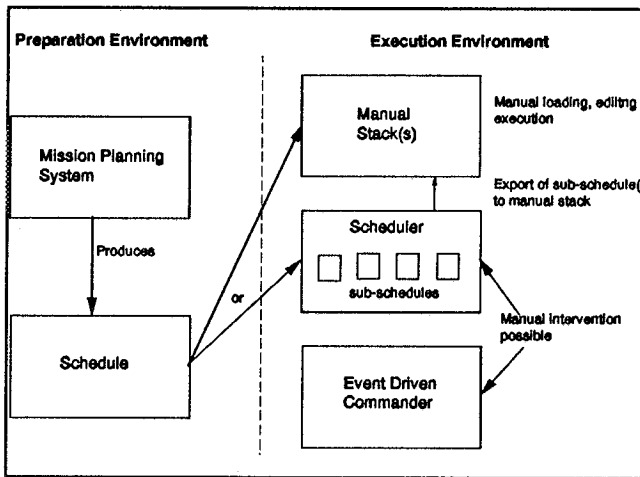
Preparation Environment

Execution Environment

Mission Planning System

Produces

Schedule

or

Manual Stack(s)

Manual loading, editing execution

Export of sub-schedule( to manual stack

Scheduler

sub-schedules

Manual intervention possible

Event Driven Commander